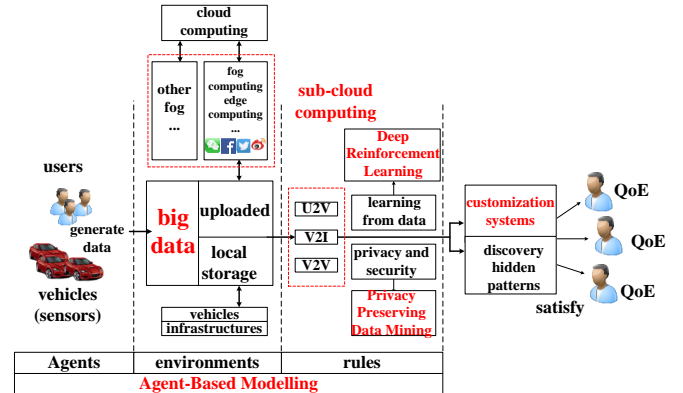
cloud computing

other fog ...

fog computing edge computing ...

sub-cloud computing

Deep Reinforcement Learning

users

generate data

big data

uploaded

local storage

learning from data

U2V

V2I

V2V

privacy and security

Privacy Preserving Data Mining

customization systems

discovery hidden patterns

QoE

QoE

QoE

satisfy

vehicles (sensors)

vehicles infrastructures

| Agents | environments | rules |
|---|---|---|

Agent-Based Modelling